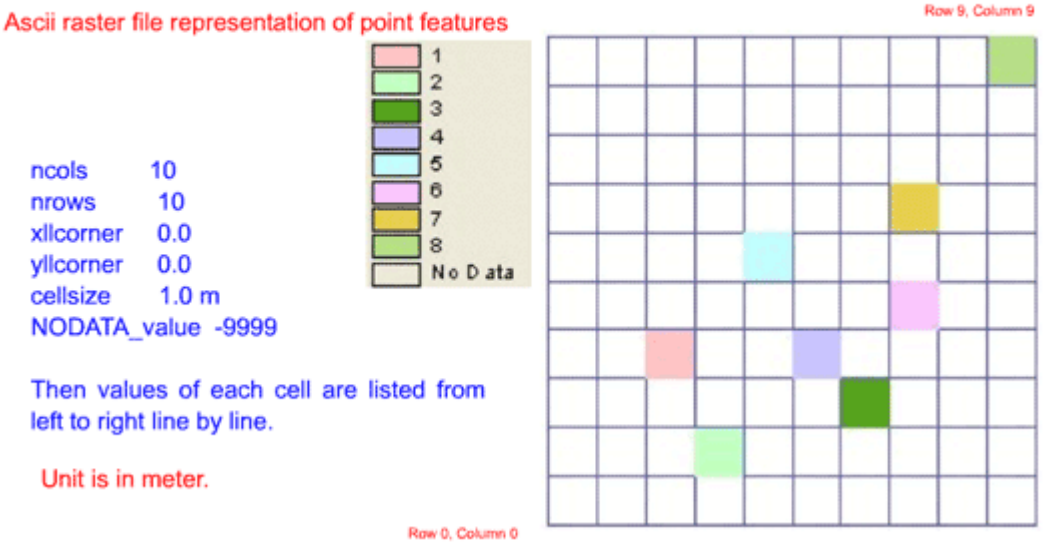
Ascii raster file representation of point features

Row 9, Column 9

1
2
3
4
5
6
7
8
No Data

ncols 10
nrows 10
xllcorner 0.0
yllcorner 0.0
cellsize 1.0 m
NODATA_value -9999

Then values of each cell are listed from left to right line by line.

Unit is in meter.

Row 0, Column 0